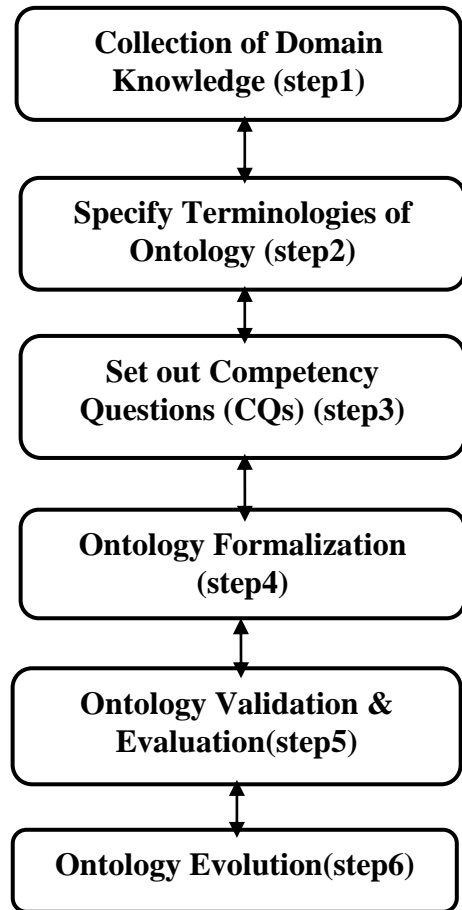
Collection of Domain Knowledge (step1)

Specify Terminologies of Ontology (step2)

Set out Competency Questions (CQs) (step3)

Ontology Formalization (step4)

Ontology Validation & Evaluation(step5)

Ontology Evolution(step6)